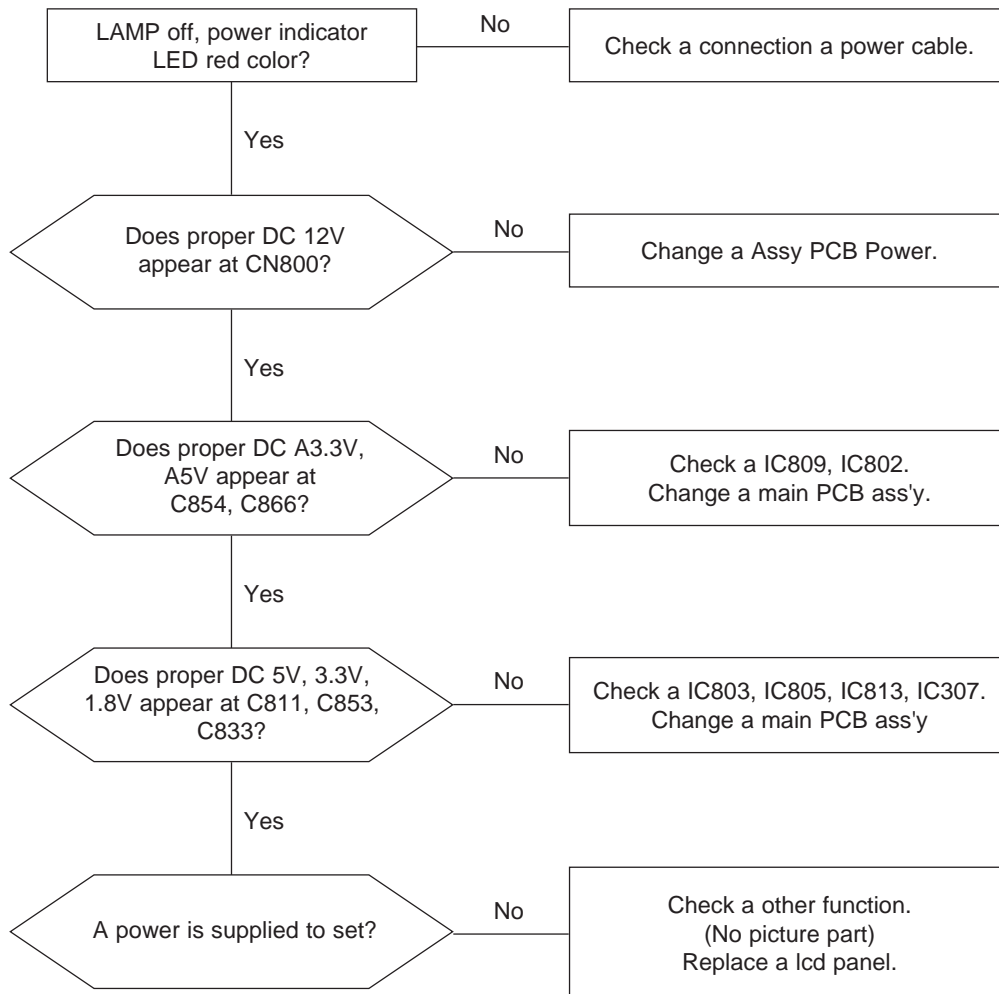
LAMP off, power indicator LED red color?

No

Check a connection a power cable.

Yes

Does proper DC 12V appear at CN800?

No

Change a Assy PCB Power.

Yes

Does proper DC A3.3V, A5V appear at C854, C866?

No

Check a IC809, IC802.
Change a main PCB ass'y.

Yes

Does proper DC 5V, 3.3V, 1.8V appear at C811, C853, C833?

No

Check a IC803, IC805, IC813, IC307.
Change a main PCB ass'y

Yes

A power is supplied to set?

No

Check a other function.
(No picture part)
Replace a lcd panel.